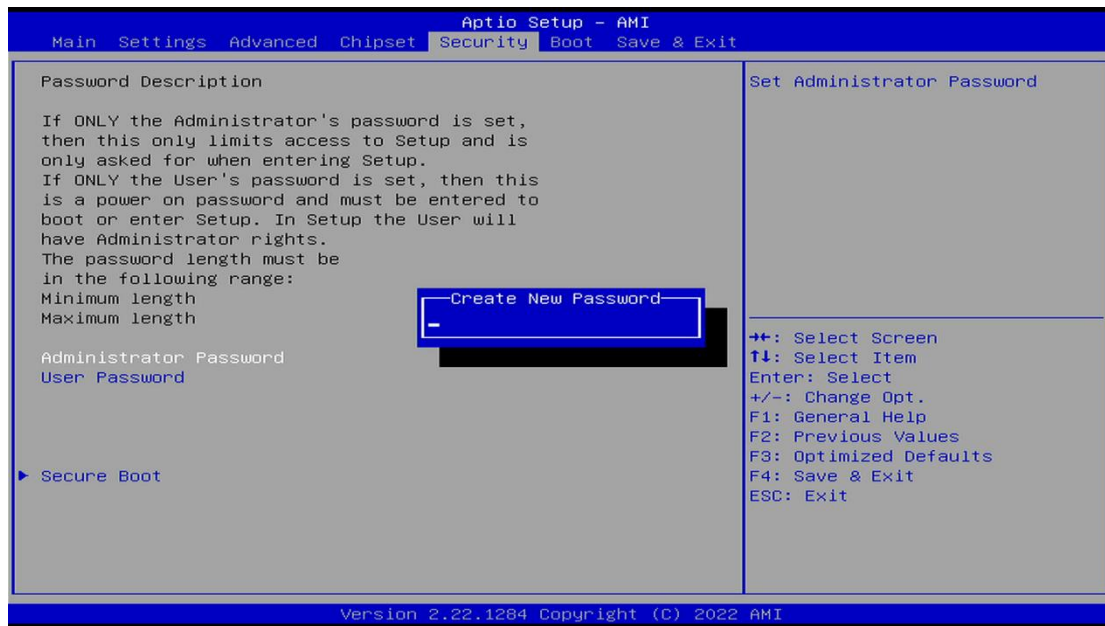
Aptio Setup – AMI
Main Settings Advanced Chipset Security Boot Save & Exit

Password Description

If ONLY the Administrator's password is set, then this only limits access to Setup and is only asked for when entering Setup.
If ONLY the User's password is set, then this is a power on password and must be entered to boot or enter Setup. In Setup the User will have Administrator rights.
The password length must be in the following range:
Minimum length
Maximum length

Create New Password
_

Administrator Password
User Password

▶ Secure Boot

Set Administrator Password

→←: Select Screen
↑↓: Select Item
Enter: Select
+/-: Change Opt.
F1: General Help
F2: Previous Values
F3: Optimized Defaults
F4: Save & Exit
ESC: Exit

Version 2.22.1284 Copyright (C) 2022 AMI